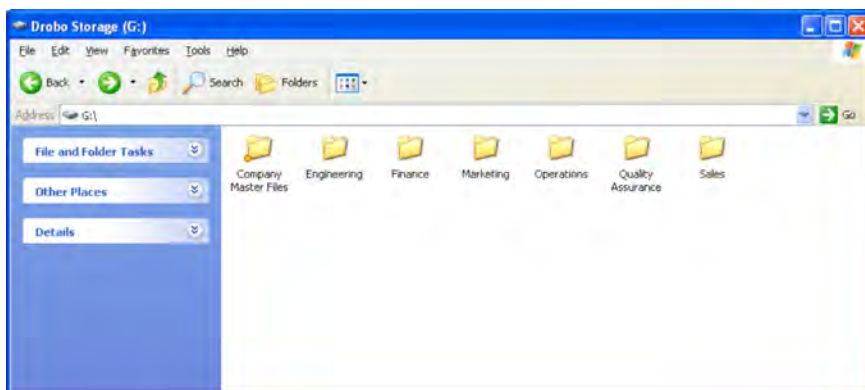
Drobo Storage (G:)

File Edit View Favorites Tools Help

Back Search Folders

Address G:\

Go

File and Folder Tasks

Other Places

Details

Company Master Files

Engineering

Finance

Marketing

Operations

Quality Assurance

Sales